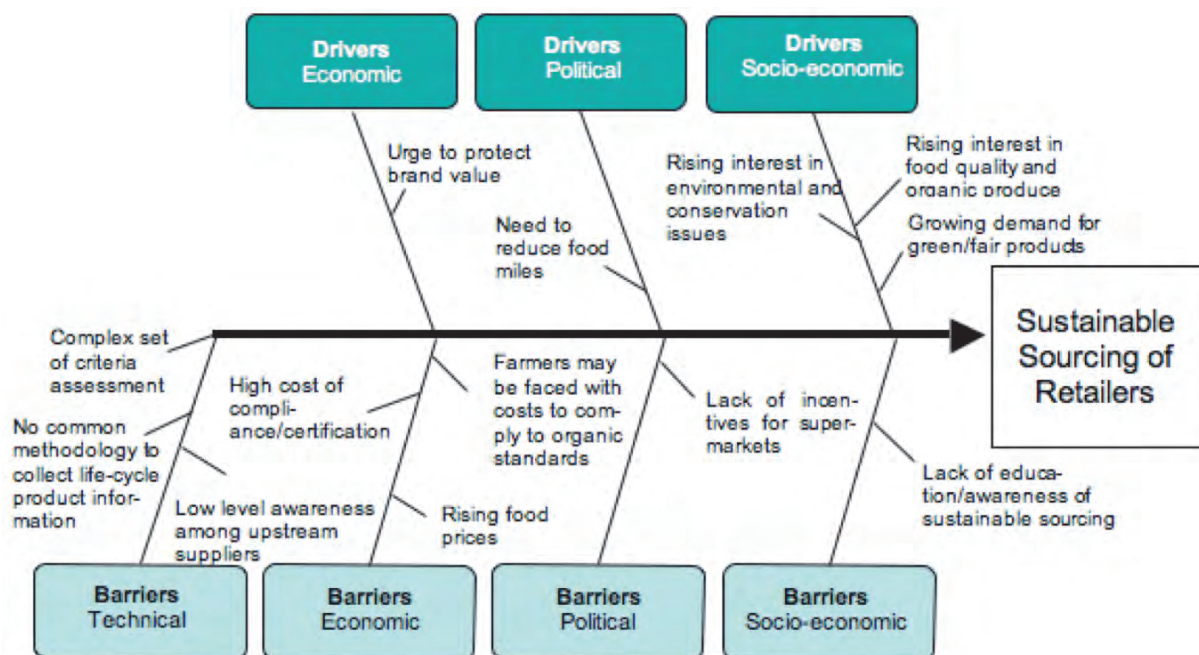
Drivers
Economic

Drivers
Political

Drivers
Socio-economic

Urge to protect brand value

Need to reduce food miles

Rising interest in environmental and conservation issues

Rising interest in food quality and organic produce

Growing demand for green/fair products

Sustainable Sourcing of Retailers

Complex set of criteria assessment

No common methodology to collect life-cycle product information

Low level awareness among upstream suppliers

High cost of compliance/certification

Rising food prices

Farmers may be faced with costs to comply to organic standards

Lack of incentives for supermarkets

Lack of education/awareness of sustainable sourcing

Barriers
Technical

Barriers
Economic

Barriers
Political

Barriers
Socio-economic